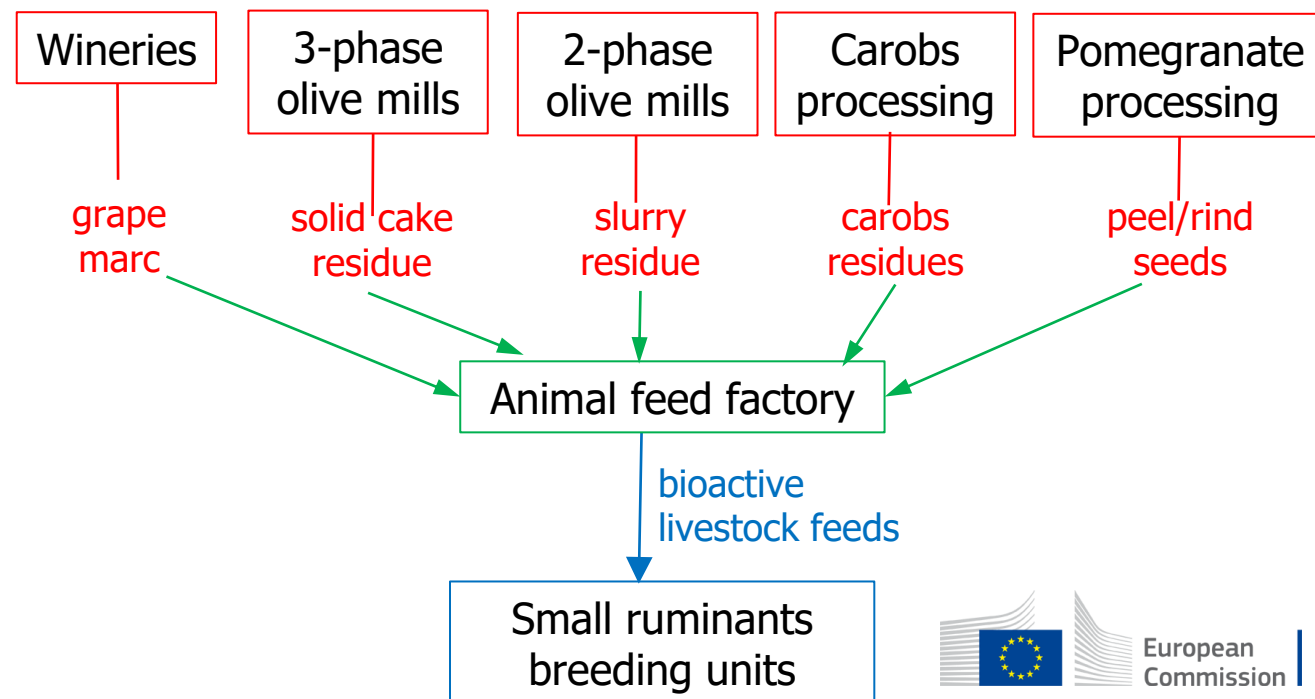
Wineries

3-phase olive mills

2-phase olive mills

Carobs processing

Pomegranate processing

grape marc

solid cake residue

slurry residue

carobs residues

peel/rind seeds

Animal feed factory

bioactive livestock feeds

Small ruminants breeding units

European Commission